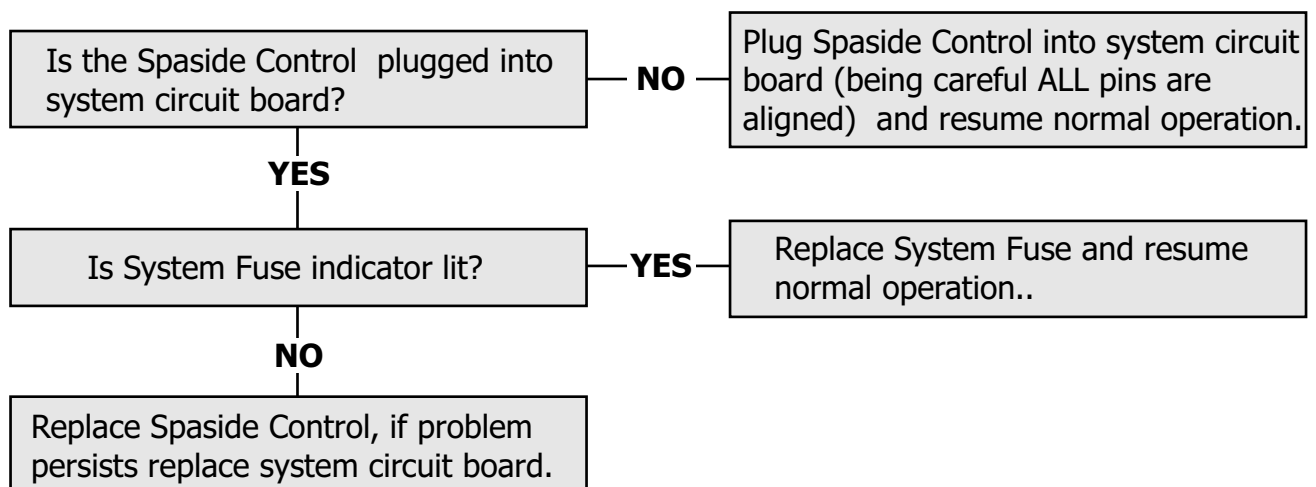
Is the Spaside Control plugged into system circuit board?

NO

Plug Spaside Control into system circuit board (being careful ALL pins are aligned) and resume normal operation.

YES

Is System Fuse indicator lit?

YES

Replace System Fuse and resume normal operation..

NO

Replace Spaside Control, if problem persists replace system circuit board.